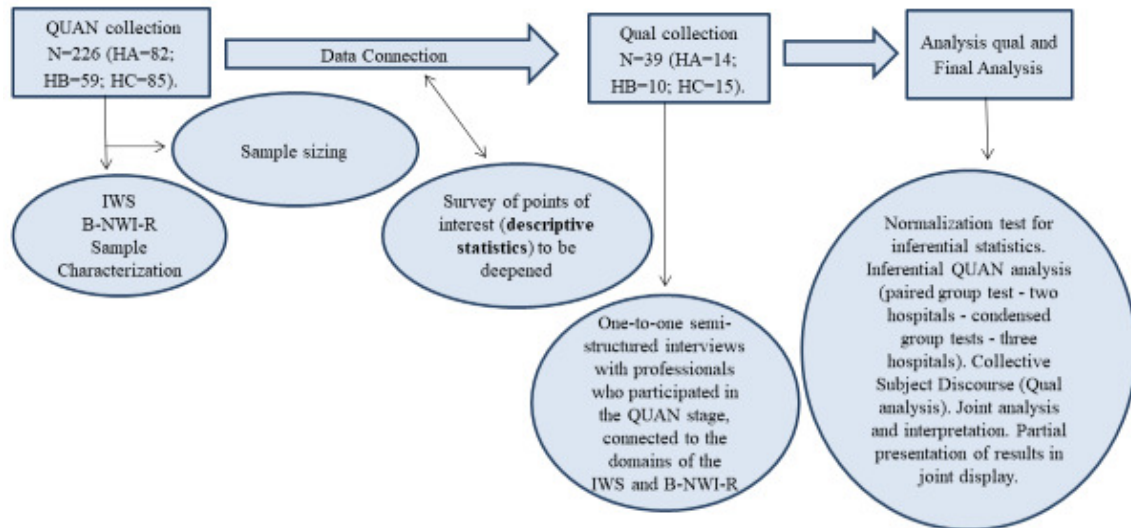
QUAN collection N=226 (HA=82; HB=59; HC=85).

Data Connection

Qual collection N=39 (HA=14; HB=10; HC=15).

Analysis qual and Final Analysis

Sample sizing

IWS B-NWI-R Sample Characterization

Survey of points of interest (**descriptive statistics**) to be deepened

One-to-one semi-structured interviews with professionals who participated in the QUAN stage, connected to the domains of the IWS and B-NWI-R

Normalization test for inferential statistics. Inferential QUAN analysis (paired group test - two hospitals - condensed group tests - three hospitals). Collective Subject Discourse (Qual analysis). Joint analysis and interpretation. Partial presentation of results in joint display.